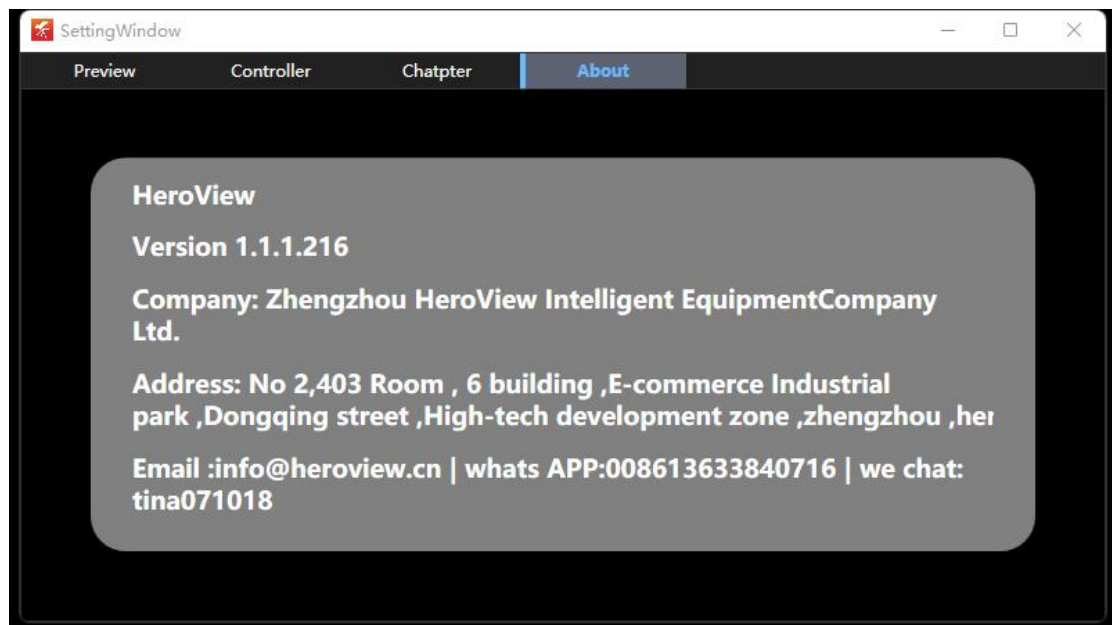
SettingWindow

Preview Controller Chatpter About

HeroView

Version 1.1.1.216

Company: Zhengzhou HeroView Intelligent EquipmentCompany Ltd.

Address: No 2,403 Room , 6 building ,E-commerce Industrial park ,Dongqing street ,High-tech development zone ,zhengzhou ,her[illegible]

Email :info@heroview.cn | whats APP:008613633840716 | we chat: tina071018